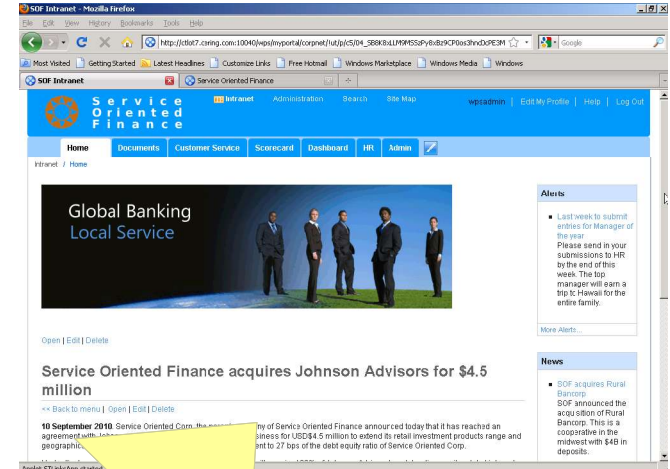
SOF Intranet - Mozilla Firefox

File Edit View History Bookmarks Tools Help

http://ctlot7.cering.com:10040/wps/myportal/corpnet/!ut/p/c5/04_SB8K8xLLM9MSSzPy8xBz9CP0os3hnDcPE3M

Google

Most Visited Getting Started Latest Headlines Customize Links Free Hotmail Windows Marketplace Windows Media Windows

SOF Intranet Service Oriented Finance

Service Oriented Finance

Intranet Administration Search Site Map

wpsadmin | Edit My Profile | Help | Log Out

Home Documents Customer Service Scorecard Dashboard HR Admin

Intranet / Home

Global Banking
Local Service

Alerts

Last week to submit entries for Manager of the year
Please send in your submissions to HR by the end of this week. The top manager will earn a trip to Hawaii for the entire family.

More Alerts...

Open | Edit | Delete

Service Oriented Finance acquires Johnson Advisors for $4.5 million

<< Back to menu | Open | Edit | Delete

10 September 2010. Service Oriented Corp, the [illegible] ny of Service Oriented Finance announced today that it has reached an agreement with Joh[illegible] siness for USD$4.5 million to extend its retail investment products range and geographic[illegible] ent to 27 bps of the debt equity ratio of Service Oriented Corp.

News

SOF acquires Rural Bancorp
SOF announced the acquisition of Rural Bancorp. This is a cooperative in the midwest with $4B in deposits.

Applet STJcksApp started